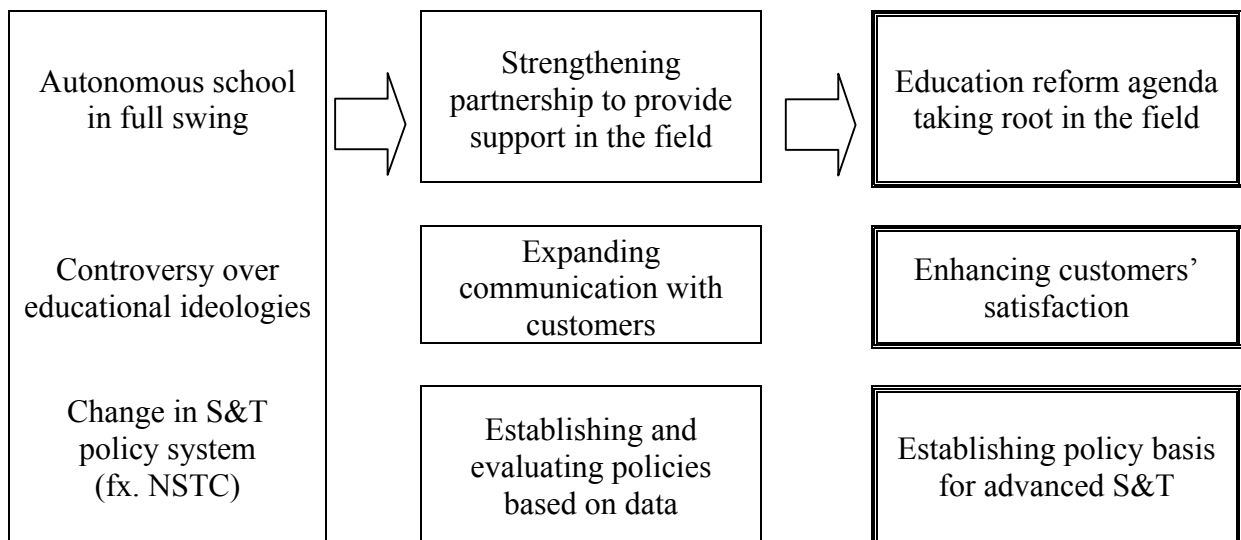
Autonomous school in full swing

Controversy over educational ideologies

Change in S&T policy system (fx. NSTC)

Strengthening partnership to provide support in the field

Education reform agenda taking root in the field

Expanding communication with customers

Enhancing customers' satisfaction

Establishing and evaluating policies based on data

Establishing policy basis for advanced S&T